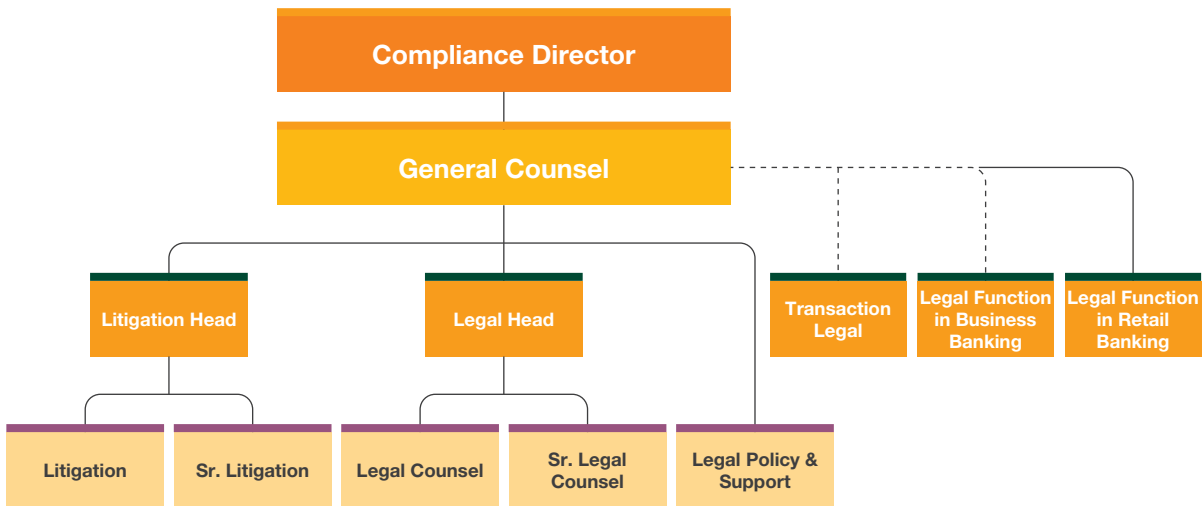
Compliance Director

General Counsel

Litigation Head

Legal Head

Transaction Legal

Legal Function in Business Banking

Legal Function in Retail Banking

Litigation

Sr. Litigation

Legal Counsel

Sr. Legal Counsel

Legal Policy & Support